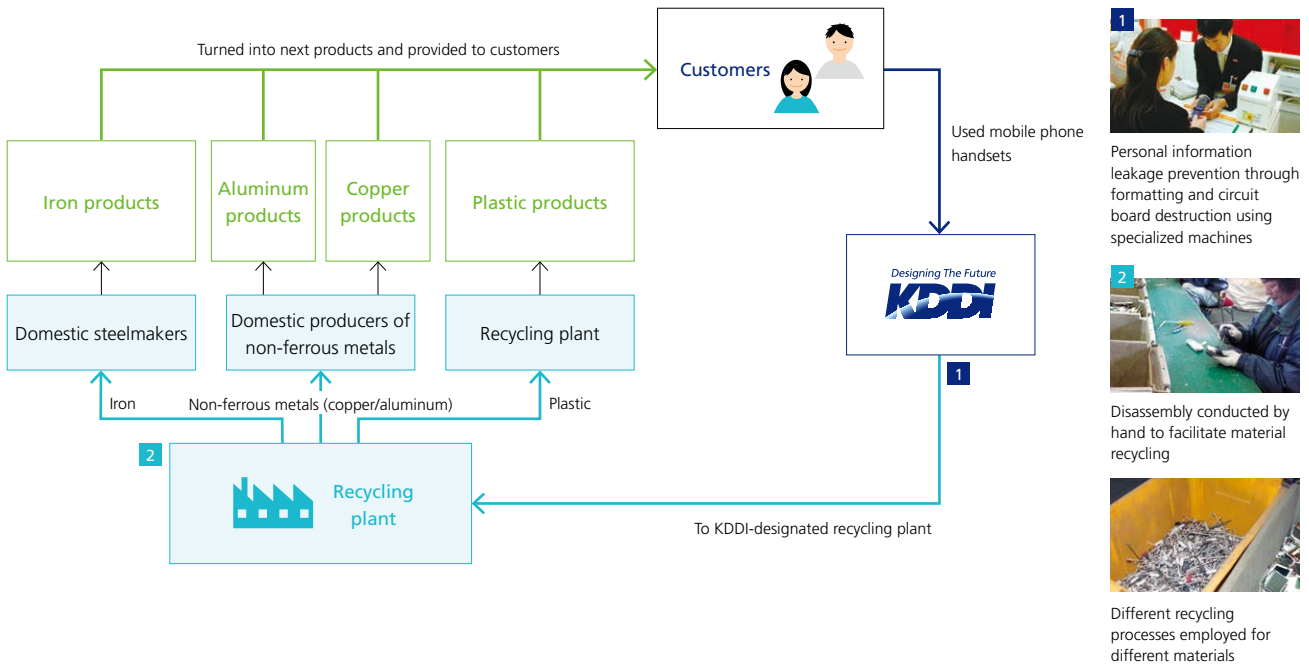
Turned into next products and provided to customers

Customers

Used mobile phone handsets

Iron products

Aluminum products

Copper products

Plastic products

Designing The Future

KDDI

Domestic steelmakers

Domestic producers of non-ferrous metals

Recycling plant

1

Iron

Non-ferrous metals (copper/aluminum)

Plastic

2

Recycling plant

To KDDI-designated recycling plant

1

Personal information leakage prevention through formatting and circuit board destruction using specialized machines

2

Disassembly conducted by hand to facilitate material recycling

Different recycling processes employed for different materials